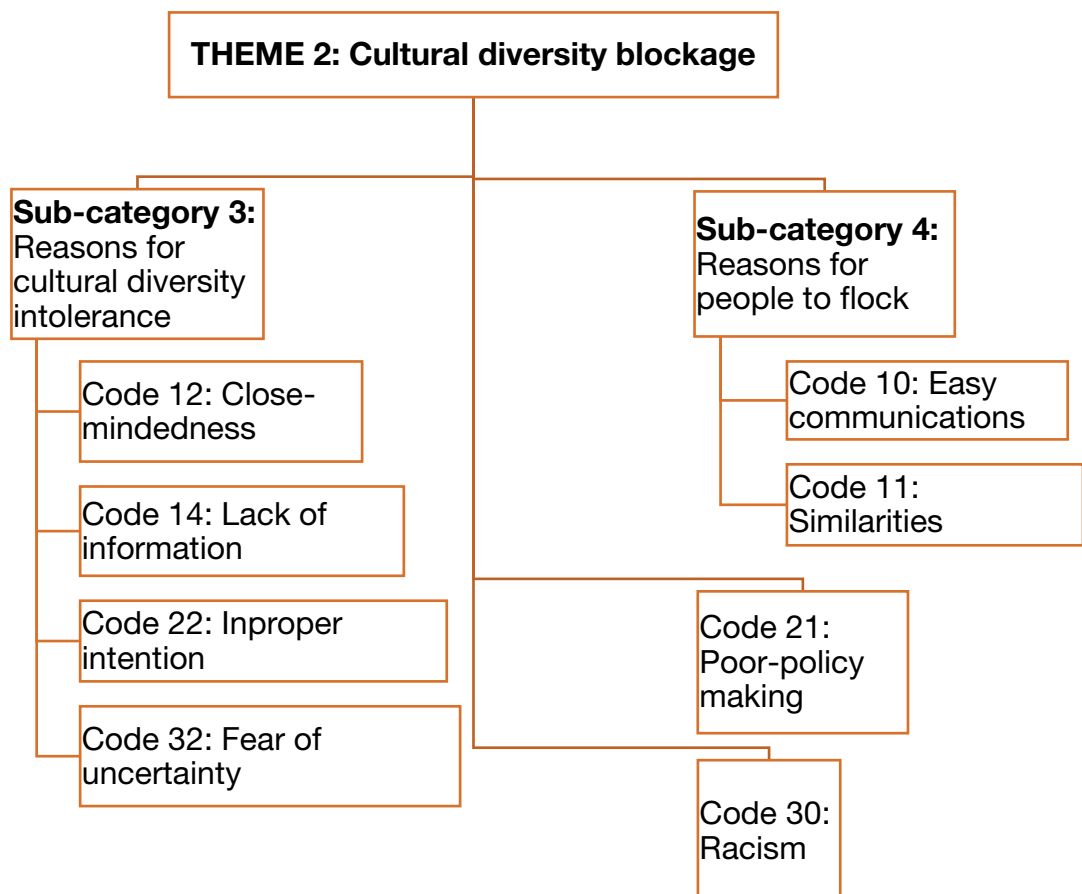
THEME 2: Cultural diversity blockage

**Sub-category 3:** Reasons for cultural diversity intolerance

Code 12: Close-mindedness

Code 14: Lack of information

Code 22: Inproper intention

Code 32: Fear of uncertainty

**Sub-category 4:** Reasons for people to flock

Code 10: Easy communications

Code 11: Similarities

Code 21: Poor-policy making

Code 30: Racism